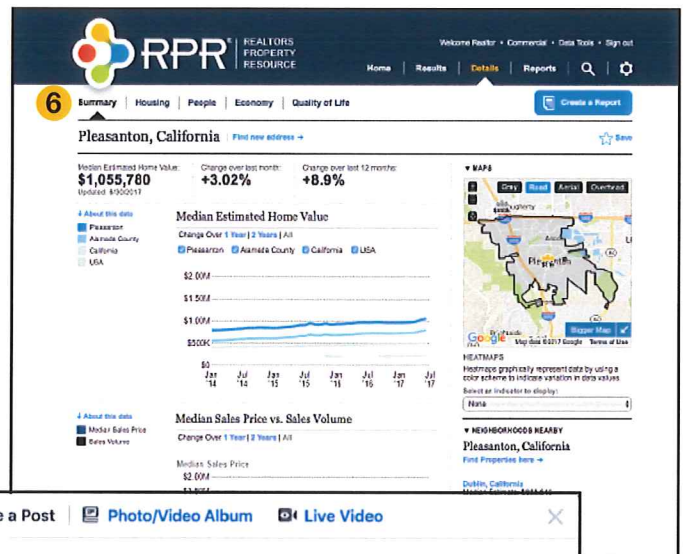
RPR® REALTORS PROPERTY RESOURCE

Welcome Realtor • Commercial • Data Tools • Sign out

Home | Results | Details | Reports

6 Summary | Housing | People | Economy | Quality of Life

Create a Report

Pleasanton, California Find new address →

Save

Median Estimated Home Value: $1,055,780 Updated: 8/30/2017

Change over last month: +3.02%

Change over last 12 months: +8.9%

▼ MAPS

Gray Road Aerial Overhead

Pleasanton

Google Map data ©2017 Google Terms of Use

Bigger Map

HEATMAPS

Heatmaps graphically represent data by using a color scheme to indicate variation in data values.

Select an indicator to display:

None

▼ NEIGHBORHOODS NEARBY

Pleasanton, California

Find Properties here →

Dublin, California

↓ About this data

Pleasanton
Alameda County
California
USA

Median Estimated Home Value

Change Over 1 Year | 2 Years | All

Pleasanton Alameda County California USA

$2.00M
$1.50M
$1.00M
$500K
$0

Jan '14 Jul '14 Jan '15 Jul '15 Jan '16 Jul '16 Jan '17 Jul '17

↓ About this data

Median Sales Price
Sales Volume

Median Sales Price vs. Sales Volume

Change Over 1 Year | 2 Years | All

Median Sales Price

$2.00M

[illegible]

e a Post | Photo/Video Album | Live Video

×